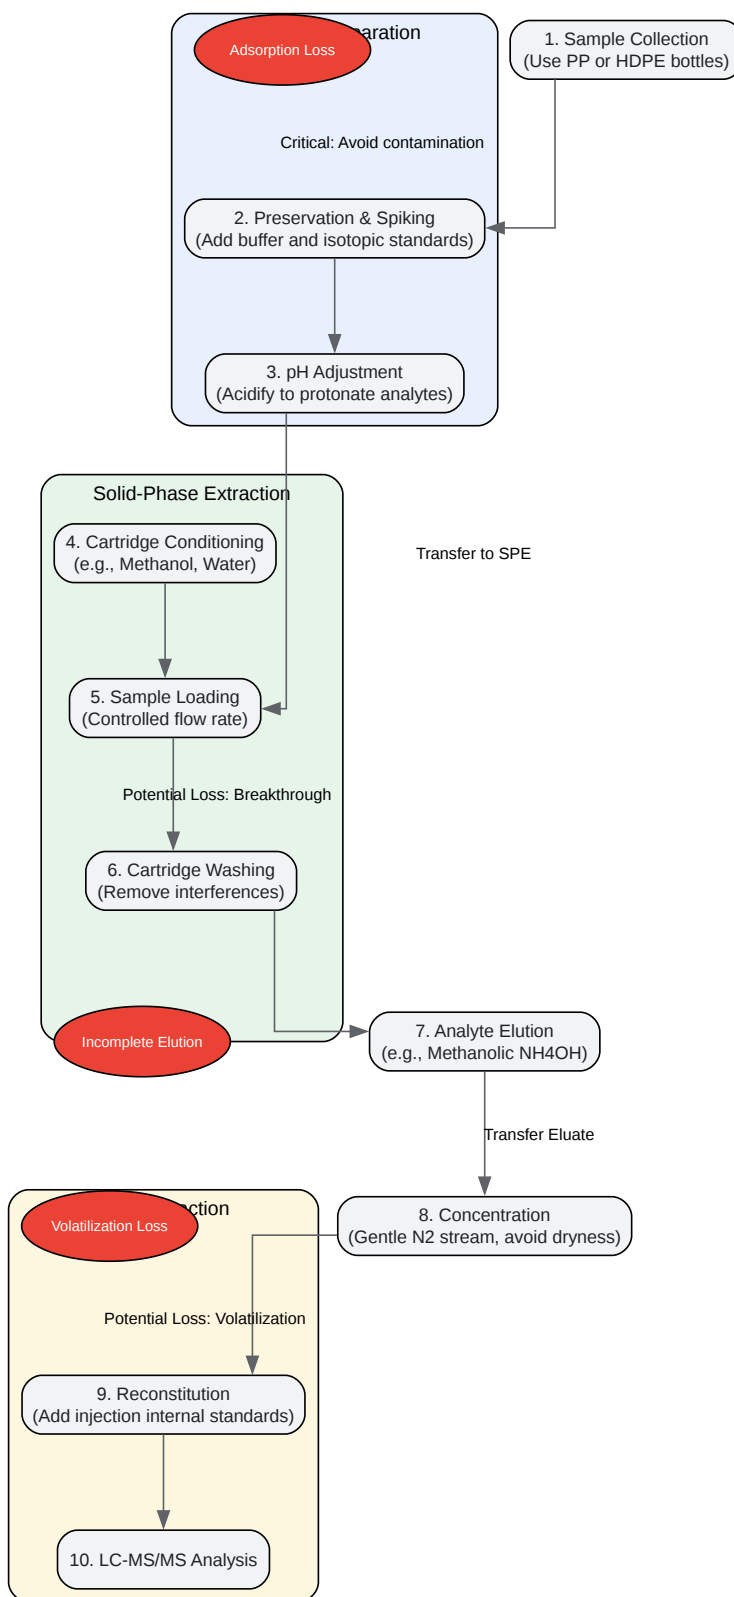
Adsorption Loss

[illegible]aration

1. Sample Collection (Use PP or HDPE bottles)

Critical: Avoid contamination

2. Preservation & Spiking (Add buffer and isotopic standards)

3. pH Adjustment (Acidify to protonate analytes)

Solid-Phase Extraction

Transfer to SPE

4. Cartridge Conditioning (e.g., Methanol, Water)

5. Sample Loading (Controlled flow rate)

Potential Loss: Breakthrough

6. Cartridge Washing (Remove interferences)

Incomplete Elution

7. Analyte Elution (e.g., Methanolic NH4OH)

Transfer Eluate

Volatilization Loss

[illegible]ction

8. Concentration (Gentle N2 stream, avoid dryness)

Potential Loss: Volatilization

9. Reconstitution (Add injection internal standards)

10. LC-MS/MS Analysis